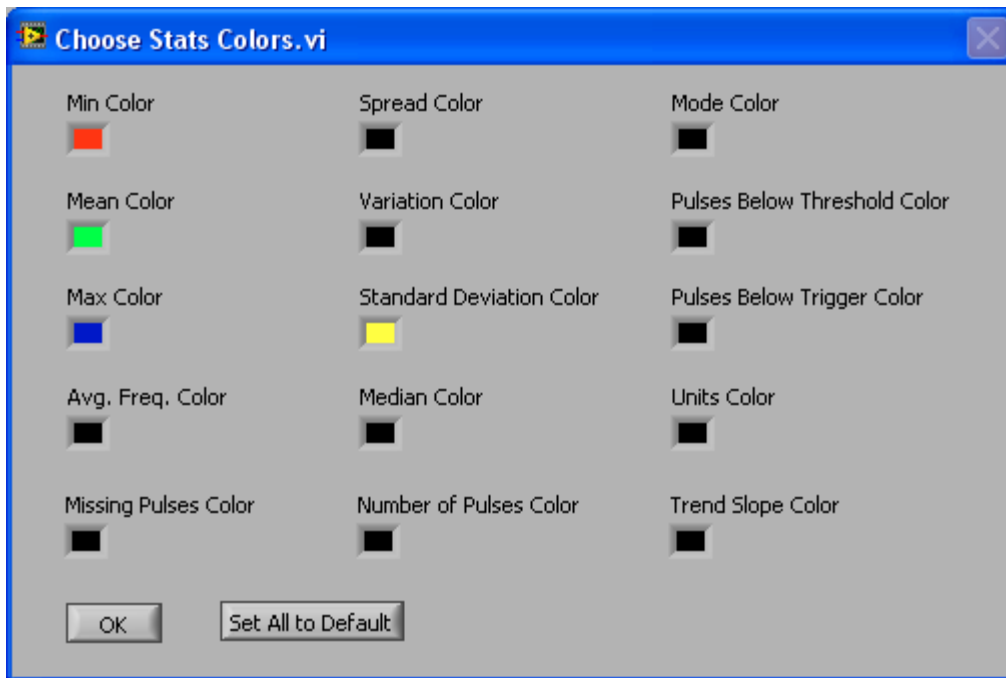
Choose Stats Colors.vi

Min Color
Mean Color
Max Color
Avg. Freq. Color
Missing Pulses Color

Spread Color
Variation Color
Standard Deviation Color
Median Color
Number of Pulses Color

Mode Color
Pulses Below Threshold Color
Pulses Below Trigger Color
Units Color
Trend Slope Color

OK
Set All to Default